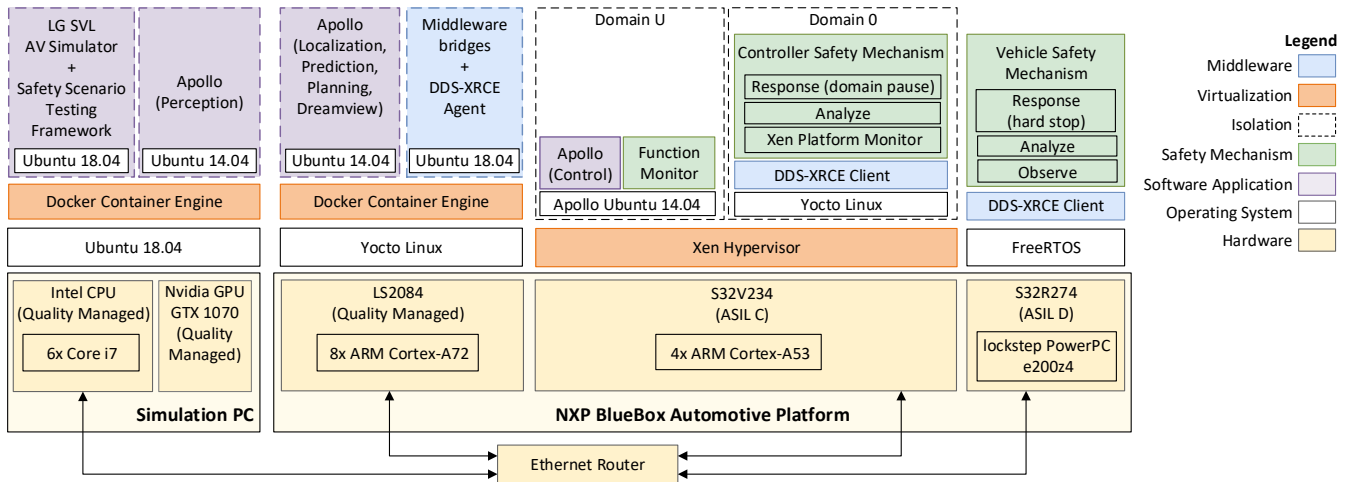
LG SVL AV Simulator + Safety Scenario Testing Framework

Ubuntu 18.04

Apollo (Perception)

Ubuntu 14.04

Docker Container Engine

Ubuntu 18.04

Apollo (Localization, Prediction, Planning, Dreamview)

Ubuntu 14.04

Middleware bridges + DDS-XRCE Agent

Ubuntu 18.04

Docker Container Engine

Yocto Linux

Domain U

Apollo (Control)

Function Monitor

Apollo Ubuntu 14.04

Domain 0

Controller Safety Mechanism

Response (domain pause)

Analyze

Xen Platform Monitor

DDS-XRCE Client

Yocto Linux

Xen Hypervisor

Vehicle Safety Mechanism

Response (hard stop)

Analyze

Observe

DDS-XRCE Client

FreeRTOS

Legend

Middleware

Virtualization

Isolation

Safety Mechanism

Software Application

Operating System

Hardware

Intel CPU (Quality Managed)

6x Core i7

Nvidia GPU GTX 1070 (Quality Managed)

Simulation PC

LS2084 (Quality Managed)

8x ARM Cortex-A72

S32V234 (ASIL C)

4x ARM Cortex-A53

S32R274 (ASIL D)

lockstep PowerPC e200z4

NXP BlueBox Automotive Platform

Ethernet Router